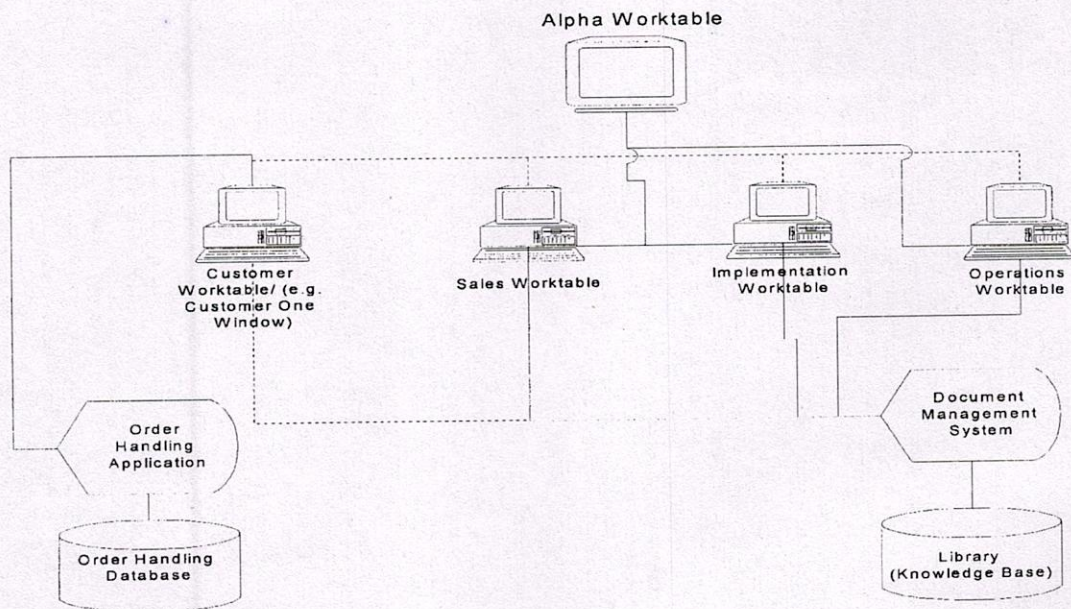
Alpha Worktable

Customer Worktable/ (e.g. Customer One Window)

Sales Worktable

Implementation Worktable

Operations Worktable

Order Handling Application

Order Handling Database

Document Management System

Library (Knowledge Base)